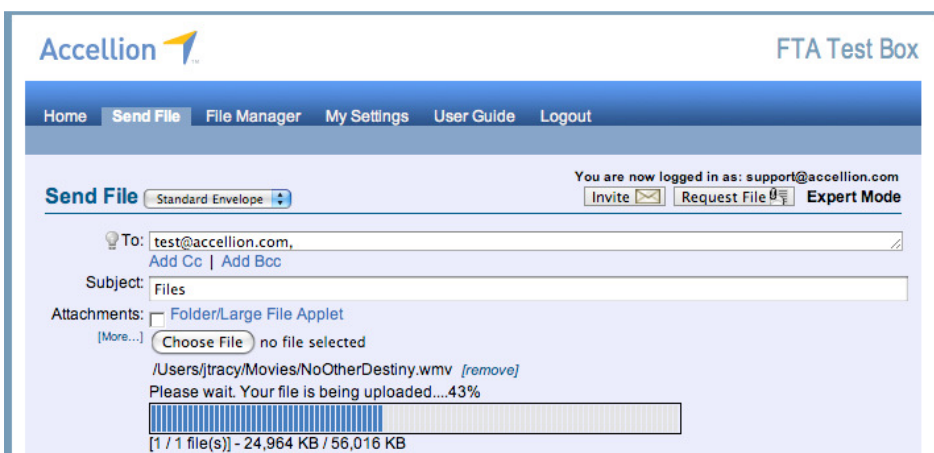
Accellion

FTA Test Box

Home Send File File Manager My Settings User Guide Logout

You are now logged in as: support@accellion.com

Send File Standard Envelope

Invite Request File Expert Mode

To: test@accellion.com,

Add Cc | Add Bcc

Subject: Files

Attachments: Folder/Large File Applet

[More...] Choose File no file selected

/Users/jtracy/Movies/NoOtherDestiny.wmv [remove]

Please wait. Your file is being uploaded....43%

[1 / 1 file(s)] - 24,964 KB / 56,016 KB